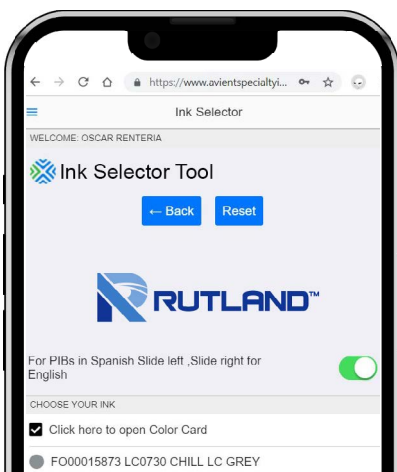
https://www.avientspecialtyi...

Ink Selector

WELCOME: OSCAR RENTERIA

Ink Selector Tool

← Back Reset

RUTLAND™

For PIBs in Spanish Slide left ,Slide right for English

CHOOSE YOUR INK

Click hero to open Color Card

FO00015873 LC0730 CHILL LC GREY